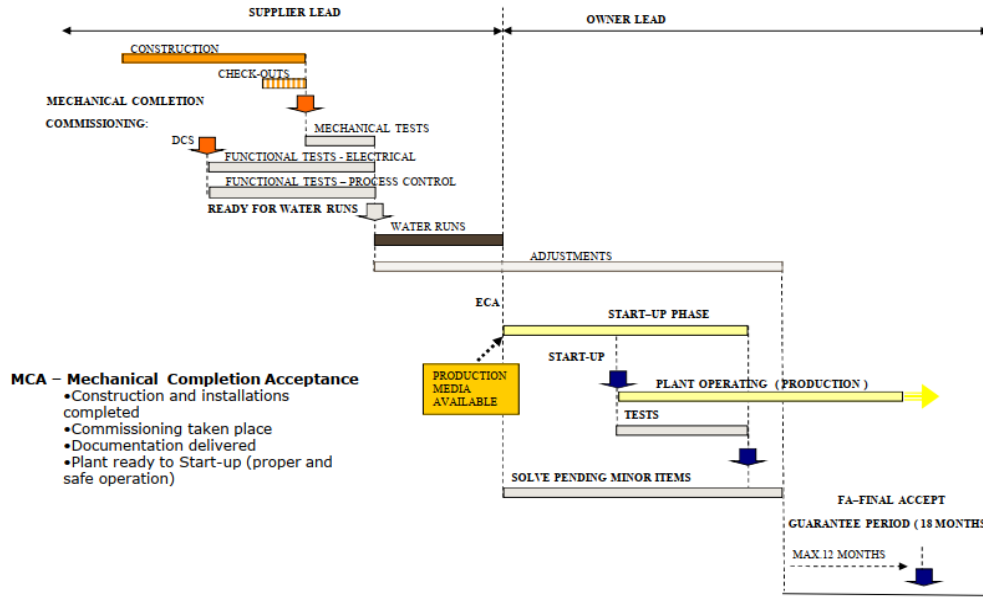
SUPPLIER LEAD

OWNER LEAD

CONSTRUCTION

CHECK-OUTS

MECHANICAL COMLETION

COMMISSIONING:

MECHANICAL TESTS

DCS

FUNCTIONAL TESTS - ELECTRICAL

FUNCTIONAL TESTS – PROCESS CONTROL

READY FOR WATER RUNS

WATER RUNS

ADJUSTMENTS

ECA

START–UP PHASE

START-UP

MCA – Mechanical Completion Acceptance
•Construction and installations completed
•Commissioning taken place
•Documentation delivered
•Plant ready to Start-up (proper and safe operation)

PRODUCTION MEDIA AVAILABLE

PLANT OPERATING (PRODUCTION)

TESTS

SOLVE PENDING MINOR ITEMS

FA–FINAL ACCEPT

GUARANTEE PERIOD ( 18 MONTHS

MAX.12 MONTHS